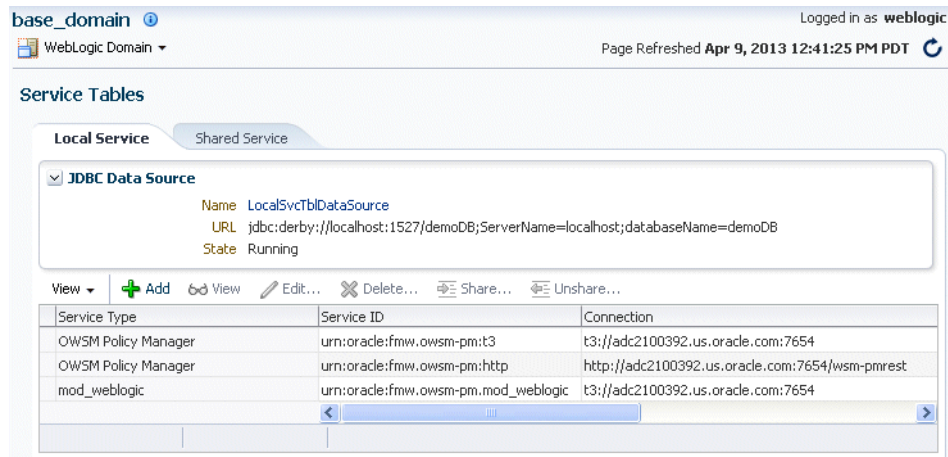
base_domain ⓘ

Logged in as **weblogic**

WebLogic Domain ▾

Page Refreshed **Apr 9, 2013 12:41:25 PM PDT**

Service Tables

Local Service

Shared Service

JDBC Data Source

Name LocalSvcTblDataSource

URL jdbc:derby://localhost:1527/demoDB;ServerName=localhost;databaseName=demoDB

State Running

View ▾ Add View Edit... Delete... Share... Unshare...

| Service Type | Service ID | Connection |
|---|---|---|
| OWSM Policy Manager | urn:oracle:fmw.owsm-pm:t3 | t3://adc2100392.us.oracle.com:7654 |
| OWSM Policy Manager | urn:oracle:fmw.owsm-pm:http | http://adc2100392.us.oracle.com:7654/wsm-pmrest |
| mod_weblogic | urn:oracle:fmw.owsm-pm.mod_weblogic | t3://adc2100392.us.oracle.com:7654 |